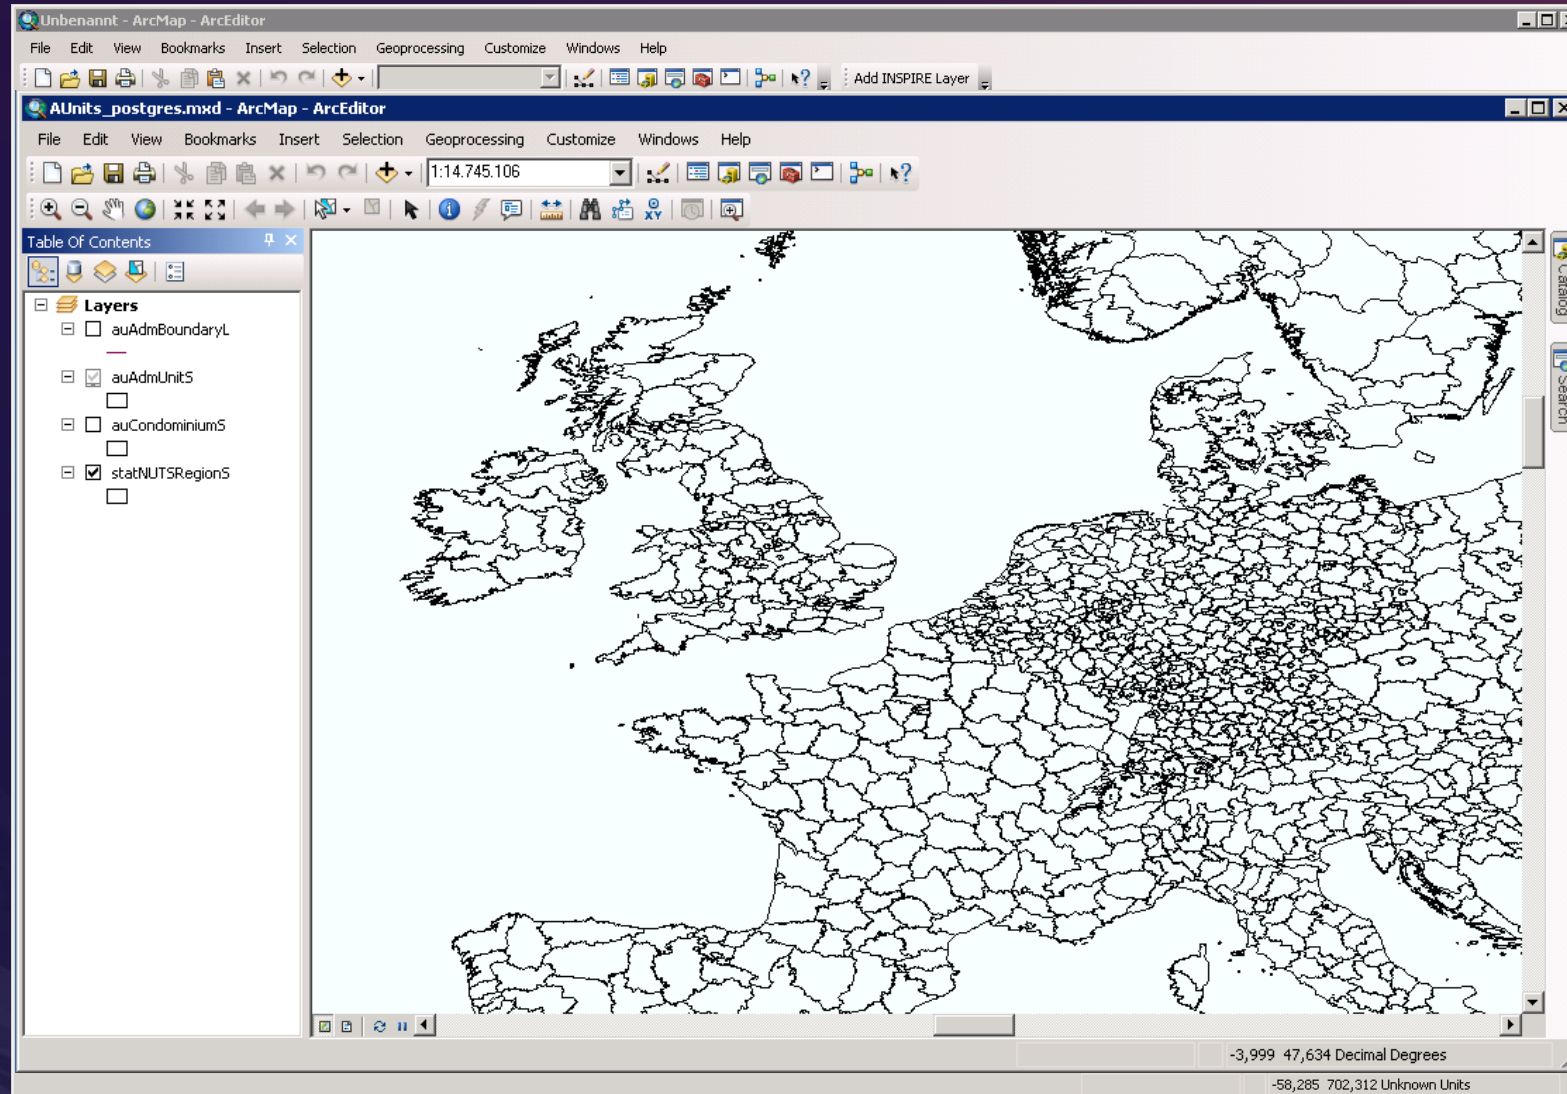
Unbenannt - ArcMap - ArcEditor

File Edit View Bookmarks Insert Selection Geoprocessing Customize Windows Help

Add INSPIRE Layer

AUnits_postgres.mxd - ArcMap - ArcEditor

File Edit View Bookmarks Insert Selection Geoprocessing Customize Windows Help

1:14.745.106

Table Of Contents

Layers
auAdmBoundaryL
auAdmUnitS
auCondominiumS
statNUTSRegionS

Catalog
Search

-3,999 47,634 Decimal Degrees

-58,285 702,312 Unknown Units